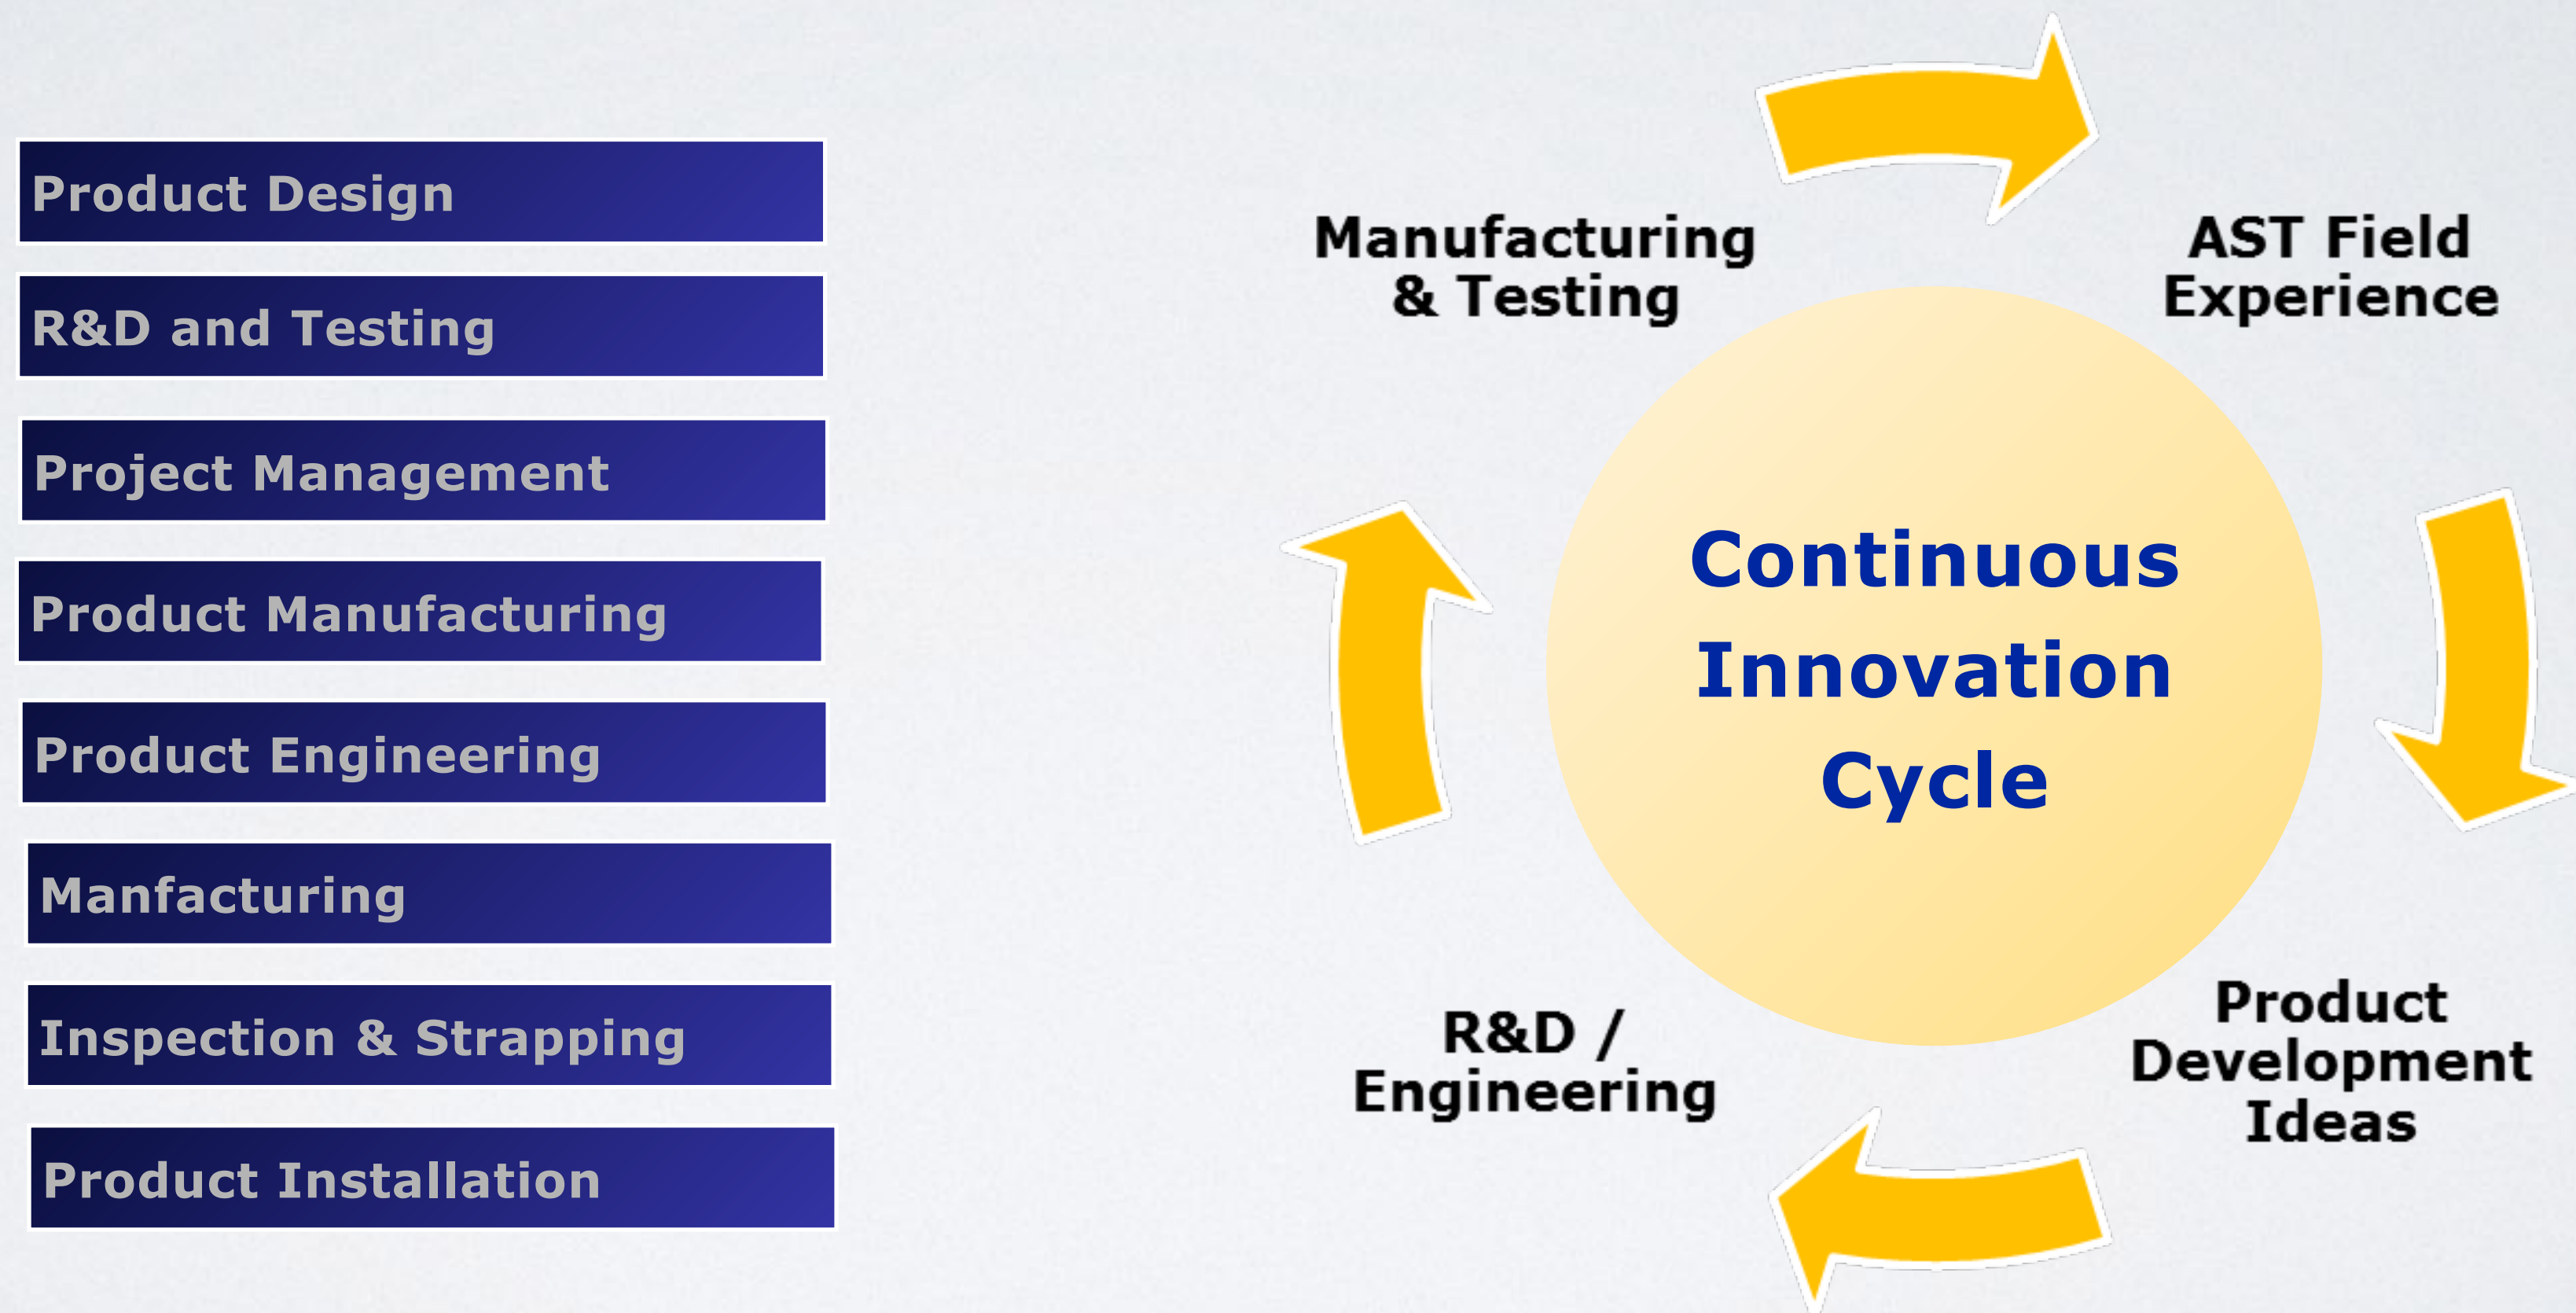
Product Design

R&D and Testing

Project Management

Product Manufacturing

Product Engineering

Manfacturing

Inspection & Strapping

Product Installation

Manufacturing & Testing

AST Field Experience

Continuous Innovation Cycle

Product Development Ideas

R&D / Engineering